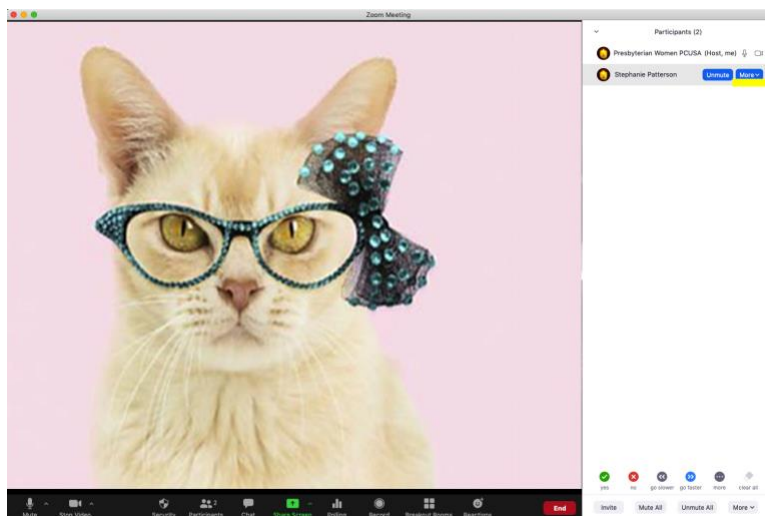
Zoom Meeting

Participants (2)

Presbyterian Women PCUSA (Host, me)

Stephanie Patterson Unmute More

yes no go slower go faster more clear all

Invite Mute All Unmute All More

Mute Stop Video Security Participants 2 Chat Share Screen Polling Record Breakout Rooms Reactions End